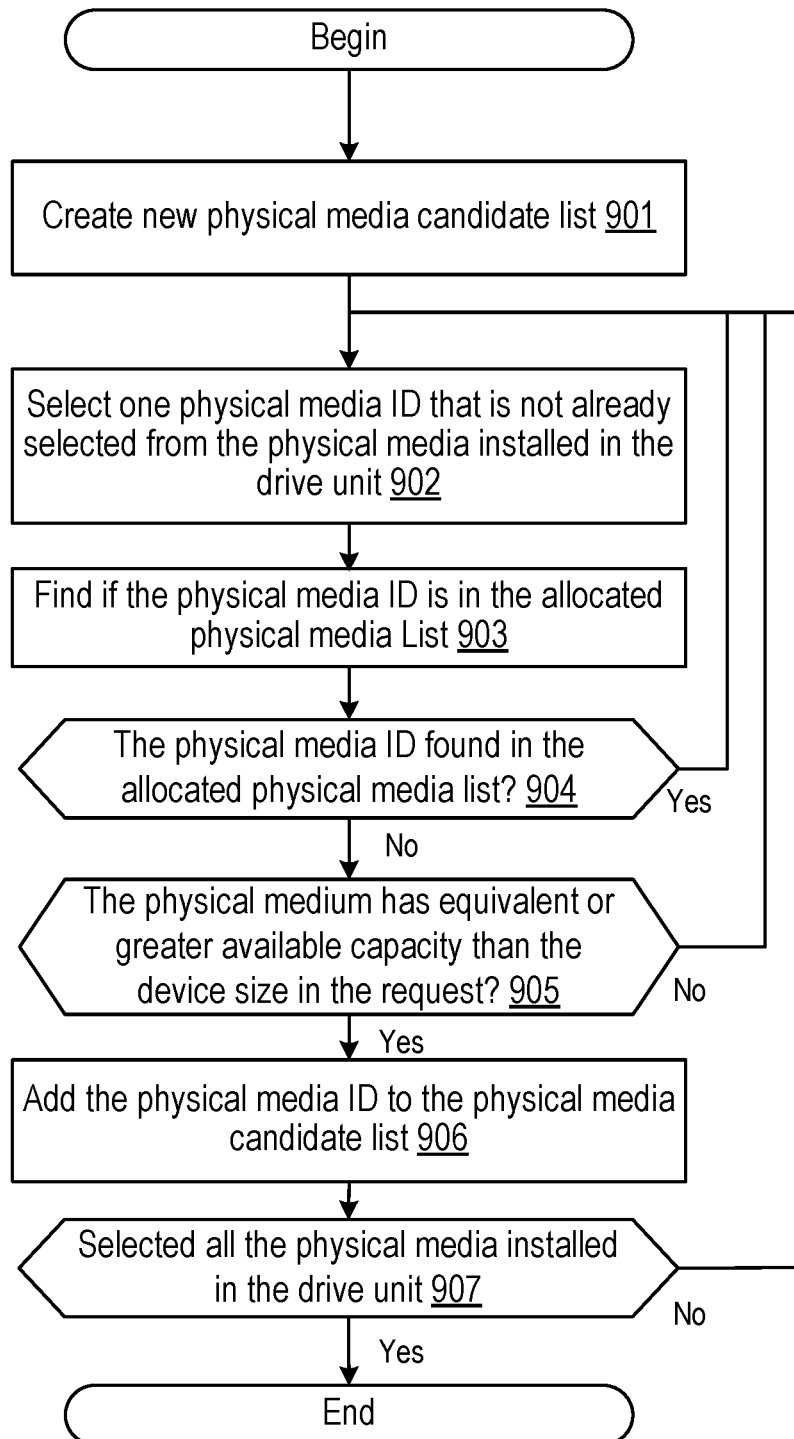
Begin

Create new physical media candidate list 901

Select one physical media ID that is not already selected from the physical media installed in the drive unit 902

Find if the physical media ID is in the allocated physical media List 903

The physical media ID found in the allocated physical media list? 904

Yes

No

The physical medium has equivalent or greater available capacity than the device size in the request? 905

No

Yes

Add the physical media ID to the physical media candidate list 906

Selected all the physical media installed in the drive unit 907

No

Yes

End